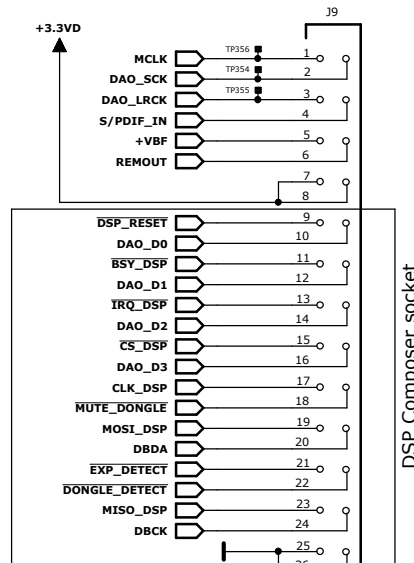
+3.3VD

J9

MCLK
DAO_SCK
DAO_LRCK
S/PDIF_IN
+VBF
REMOUT

TP356
TP354
TP355

1
2
3
4
5
6
7
8

$\overline{\text{DSP\_RESET}}$
DAO_D0
$\overline{\text{BSY\_DSP}}$
DAO_D1
$\overline{\text{IRQ\_DSP}}$
DAO_D2
$\overline{\text{CS\_DSP}}$
DAO_D3
CLK_DSP
$\overline{\text{MUTE\_DONGLE}}$
MOSI_DSP
DBDA
$\overline{\text{EXP\_DETECT}}$
$\overline{\text{DONGLE\_DETECT}}$
MISO_DSP
DBCK

9
10
11
12
13
14
15
16
17
18
19
20
21
22
23
24
25
26

DSP Composer socket